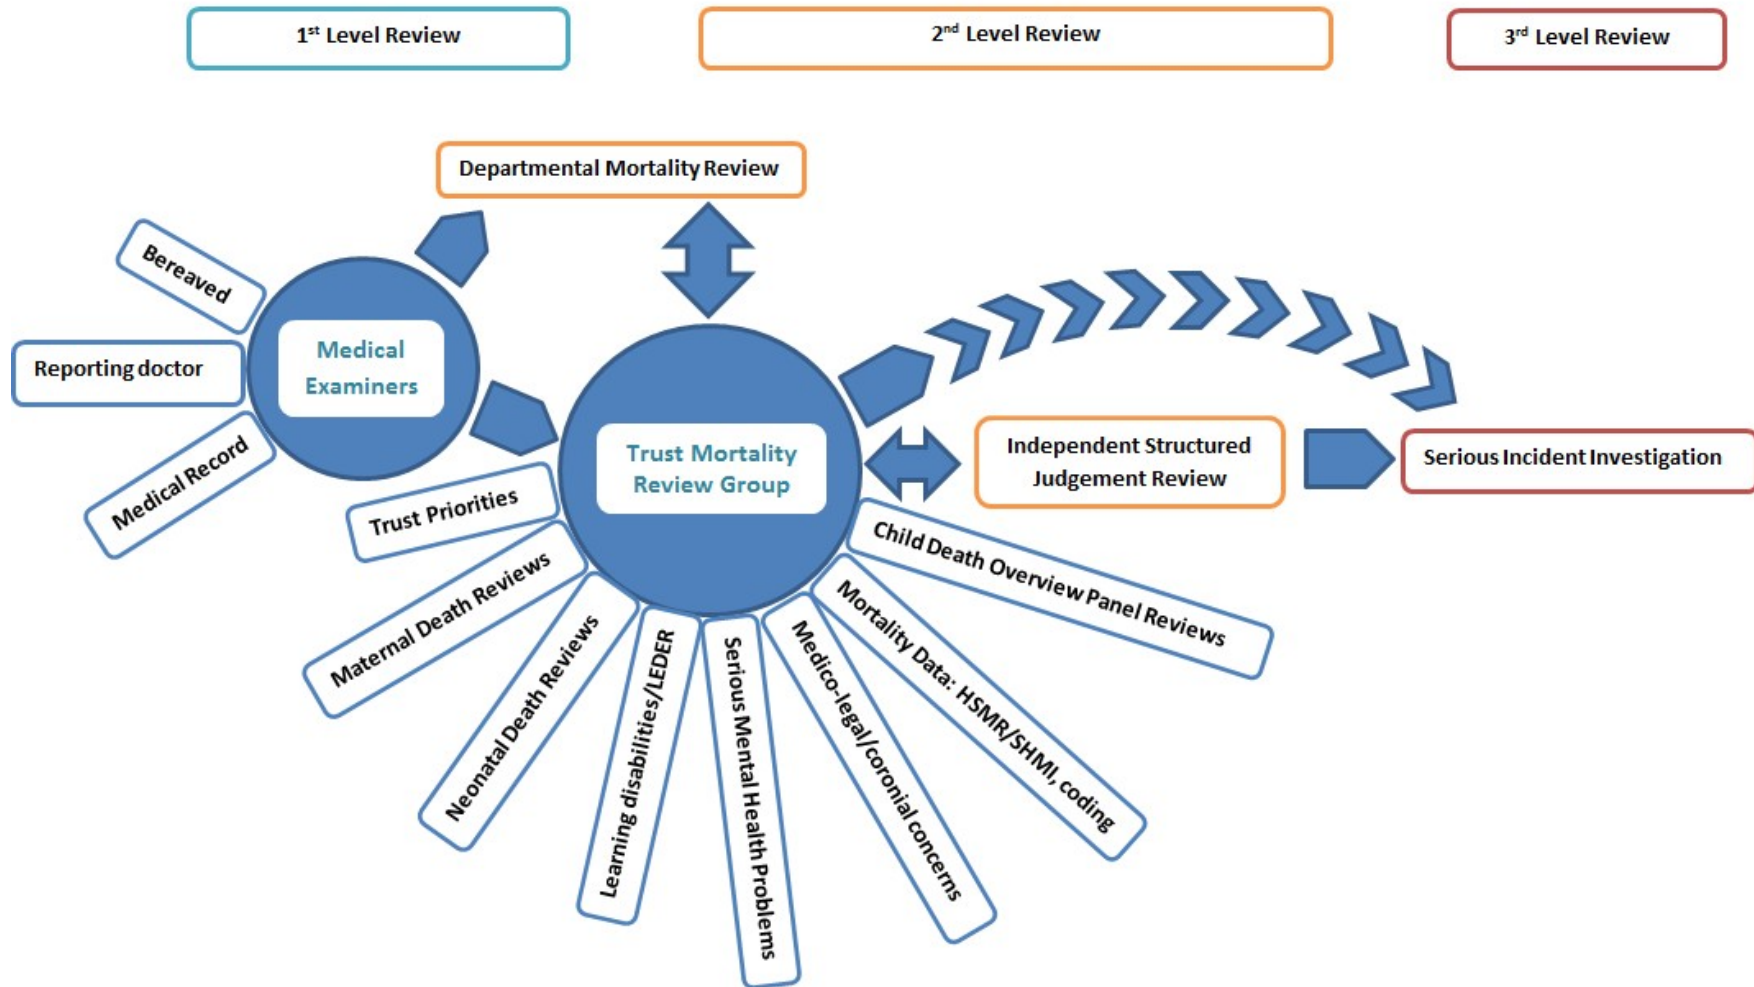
1$^{st}$ Level Review

2$^{nd}$ Level Review

3$^{rd}$ Level Review

Departmental Mortality Review

Bereaved

Reporting doctor

Medical Record

Medical Examiners

Trust Mortality Review Group

Independent Structured Judgement Review

Serious Incident Investigation

Trust Priorities

Maternal Death Reviews

Neonatal Death Reviews

Learning disabilities/LEDER

Serious Mental Health Problems

Medico-legal/coronial concerns

Mortality Data: HSMR/SHMI, coding

Child Death Overview Panel Reviews